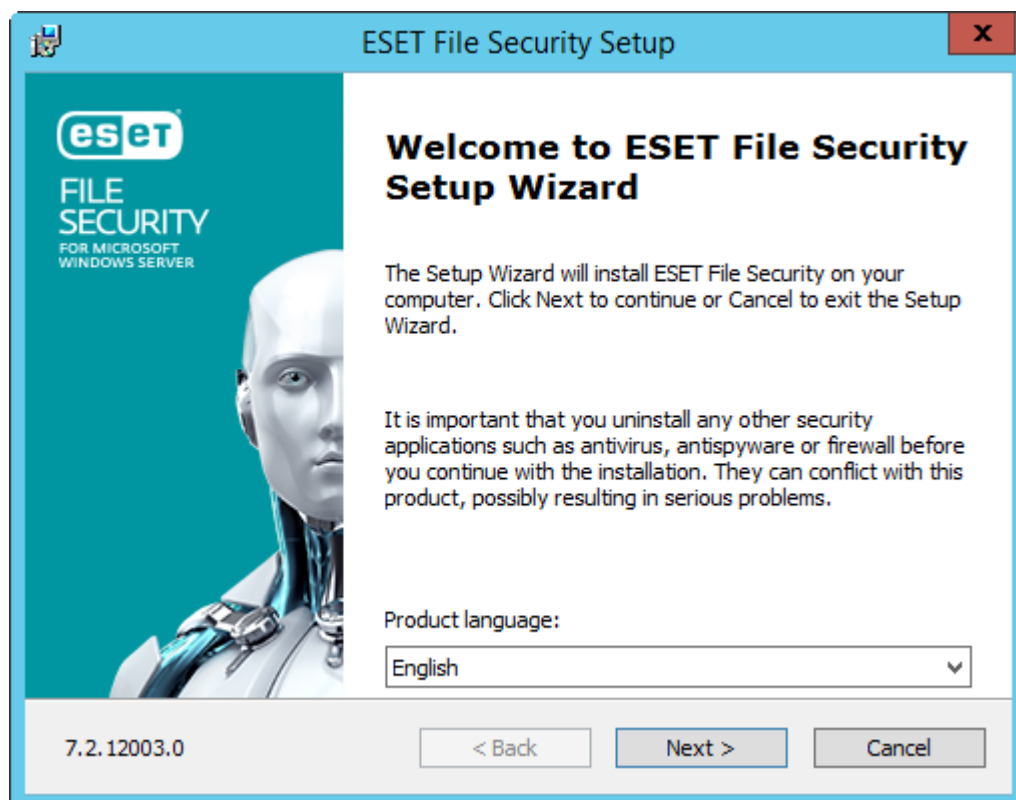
ESET File Security Setup

eset
FILE SECURITY
FOR MICROSOFT WINDOWS SERVER

Welcome to ESET File Security Setup Wizard

The Setup Wizard will install ESET File Security on your computer. Click Next to continue or Cancel to exit the Setup Wizard.

It is important that you uninstall any other security applications such as antivirus, antispyware or firewall before you continue with the installation. They can conflict with this product, possibly resulting in serious problems.

Product language:

English

7.2.12003.0

< Back

Next >

Cancel